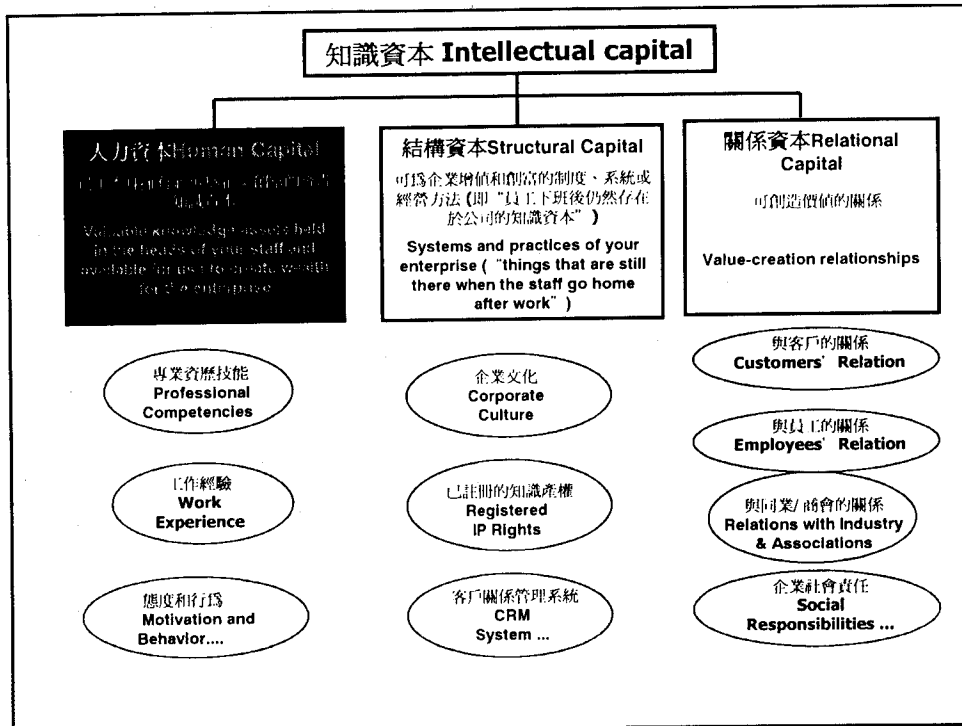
知識資本 Intellectual capital

人力資本Human Capital

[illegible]

Valuable knowledge assets held in the heads of your staff and available for use to create wealth for the enterprise

結構資本Structural Capital

可爲企業增值和創富的制度、系統或經營方法 (即"員工下班後仍然存在於公司的知識資本")

Systems and practices of your enterprise ("things that are still there when the staff go home after work")

關係資本Relational Capital

可創造價值的關係

Value-creation relationships

專業資歷技能
Professional Competencies

工作經驗
Work Experience

態度和行爲
Motivation and Behavior....

企業文化
Corporate Culture

已註冊的知識產權
Registered IP Rights

客戶關係管理系統
CRM System ...

與客戶的關係
Customers' Relation

與員工的關係
Employees' Relation

與同業/商會的關係
Relations with Industry & Associations

企業社會責任
Social Responsibilities ...